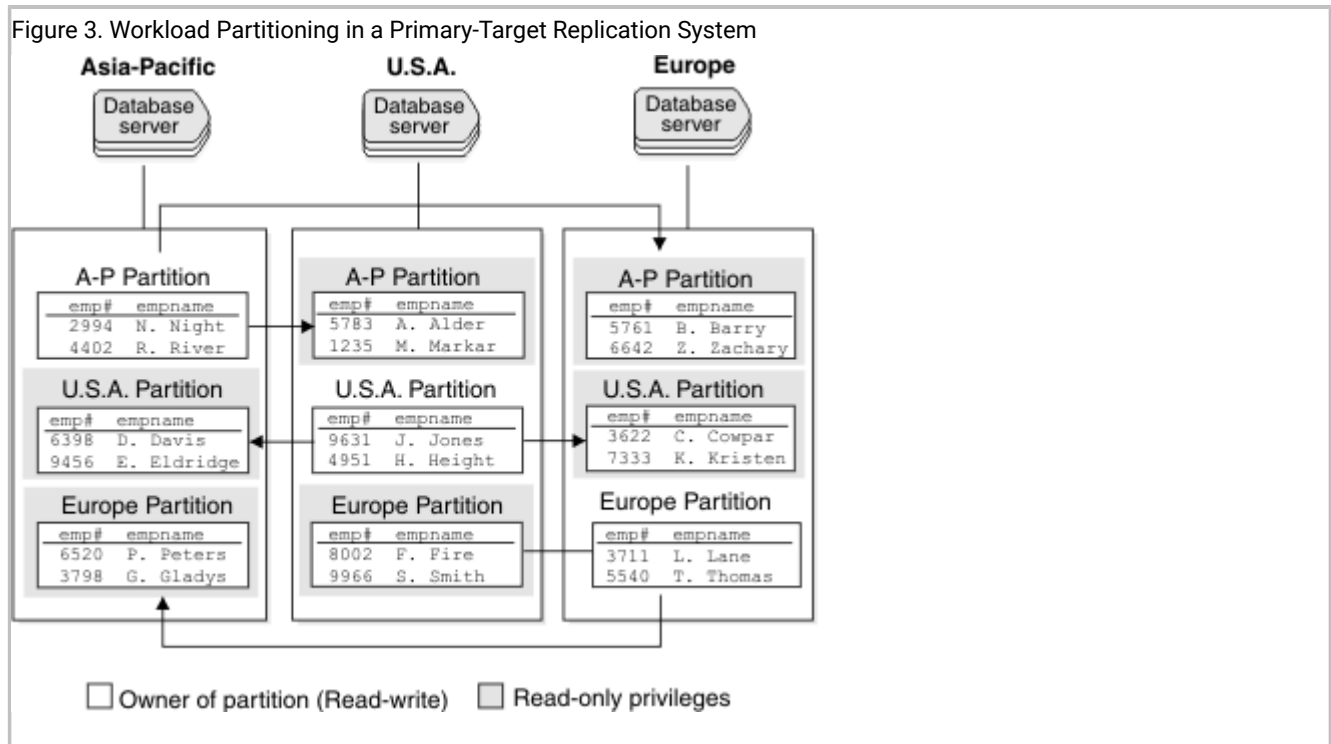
Figure 3. Workload Partitioning in a Primary-Target Replication System

Asia-Pacific

Database server

U.S.A.

Database server

Europe

Database server

A-P Partition

| emp# | empname |
|---|---|
| 2994 | N. Night |
| 4402 | R. River |

U.S.A. Partition

| emp# | empname |
|---|---|
| 6398 | D. Davis |
| 9456 | E. Eldridge |

Europe Partition

| emp# | empname |
|---|---|
| 6520 | P. Peters |
| 3798 | G. Gladys |

A-P Partition

| emp# | empname |
|---|---|
| 5783 | A. Alder |
| 1235 | M. Markar |

U.S.A. Partition

| emp# | empname |
|---|---|
| 9631 | J. Jones |
| 4951 | H. Height |

Europe Partition

| emp# | empname |
|---|---|
| 8002 | F. Fire |
| 9966 | S. Smith |

A-P Partition

| emp# | empname |
|---|---|
| 5761 | B. Barry |
| 6642 | Z. Zachary |

U.S.A. Partition

| emp# | empname |
|---|---|
| 3622 | C. Cowpar |
| 7333 | K. Kristen |

Europe Partition

| emp# | empname |
|---|---|
| 3711 | L. Lane |
| 5540 | T. Thomas |

Owner of partition (Read-write) Read-only privileges